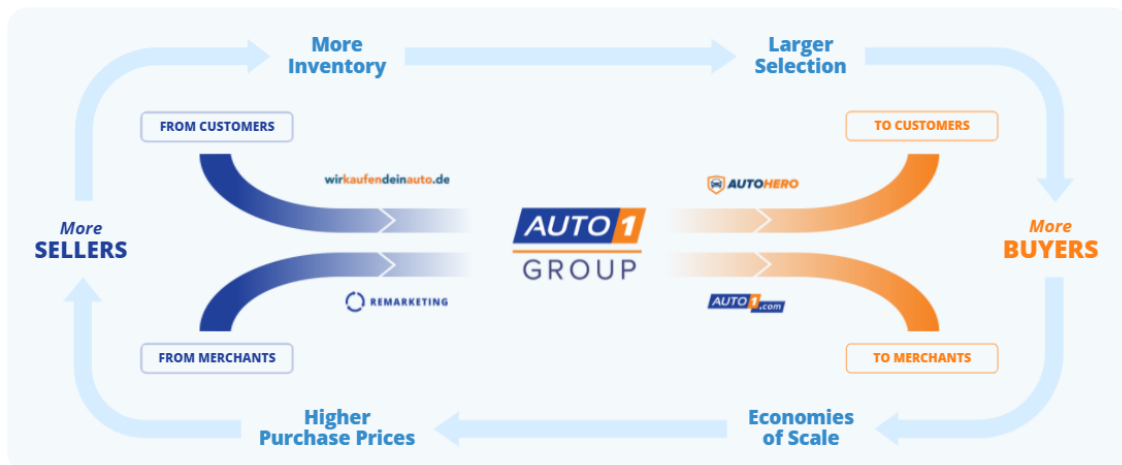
More Inventory

Larger Selection

FROM CUSTOMERS

TO CUSTOMERS

wirkaufendeinauto.de

AUTOHERO

More SELLERS

AUTO1 GROUP

More BUYERS

REMARKETING

AUTO1.com

FROM MERCHANTS

TO MERCHANTS

Higher Purchase Prices

Economies of Scale